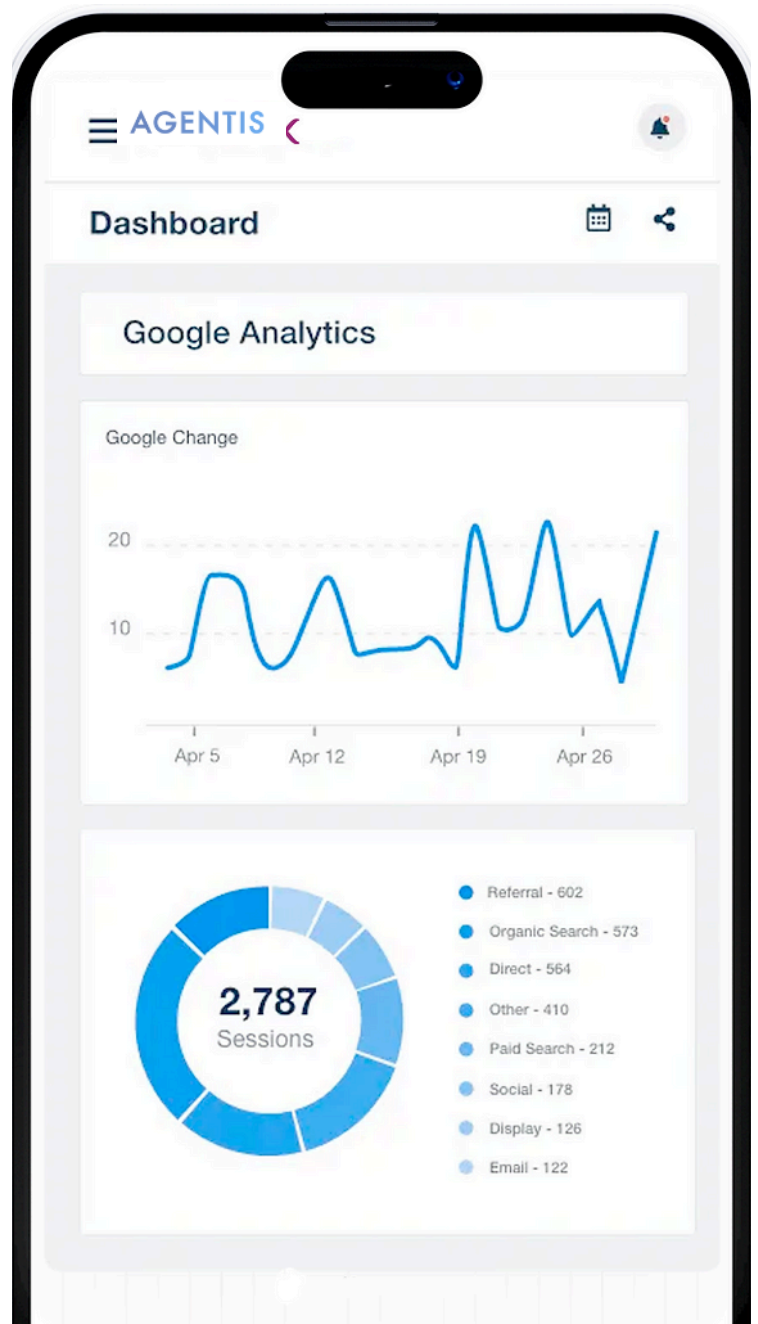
AGENTIS

Dashboard

Google Analytics

Google Change

20
10

Apr 5
Apr 12
Apr 19
Apr 26

2,787
Sessions

Referral - 602
Organic Search - 573
Direct - 564
Other - 410
Paid Search - 212
Social - 178
Display - 126
Email - 122